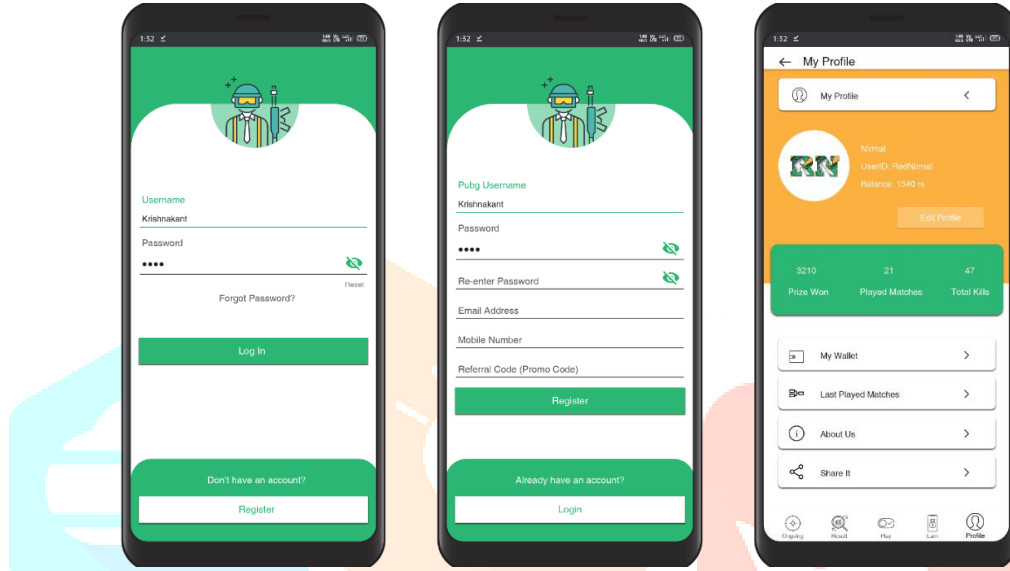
1:32

Username
Krishnakant
Password
••••
Reset
Forgot Password?
Log In
Don't have an account?
Register

1:32

Pubg Username
Krishnakant
Password
••••
Re-enter Password
Email Address
Mobile Number
Referral Code (Promo Code)
Register
Already have an account?
Login

1:32

My Profile
My Profile
RN
Nirmal
UserID: RedNirmal
Balance: 1340 rs
Edit Profile
3210
Prize Won
21
Played Matches
47
Total Kills
My Wallet
Last Played Matches
About Us
Share It
Ongoing
Result
Play
Earn
Profile